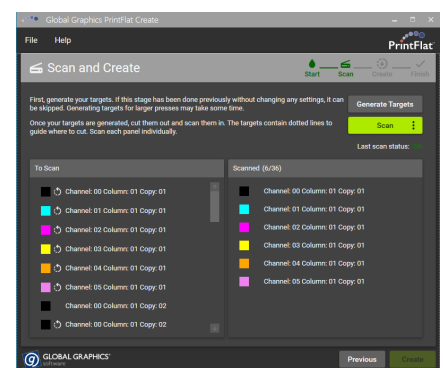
Global Graphics PrintFlat Create

File Help

PrintFlat

Scan and Create

Start Scan Create Finish

First, generate your targets. If this stage has been done previously without changing any settings, it can be skipped. Generating targets for larger presses may take some time.

Generate Targets

Once your targets are generated, cut them out and scan them in. The targets contain dotted lines to guide where to cut. Scan each panel individually.

Scan

Last scan status:

To Scan

Channel: 00 Column: 01 Copy: 01
Channel: 01 Column: 01 Copy: 01
Channel: 02 Column: 01 Copy: 01
Channel: 03 Column: 01 Copy: 01
Channel: 04 Column: 01 Copy: 01
Channel: 05 Column: 01 Copy: 01
Channel: 00 Column: 01 Copy: 02
Channel: 00 Column: 01 Copy: 02

Scanned (6/36)

Channel: 00 Column: 01 Copy: 01
Channel: 01 Column: 01 Copy: 01
Channel: 02 Column: 01 Copy: 01
Channel: 03 Column: 01 Copy: 01
Channel: 04 Column: 01 Copy: 01
Channel: 05 Column: 01 Copy: 01

GLOBAL GRAPHICS software

Previous Create